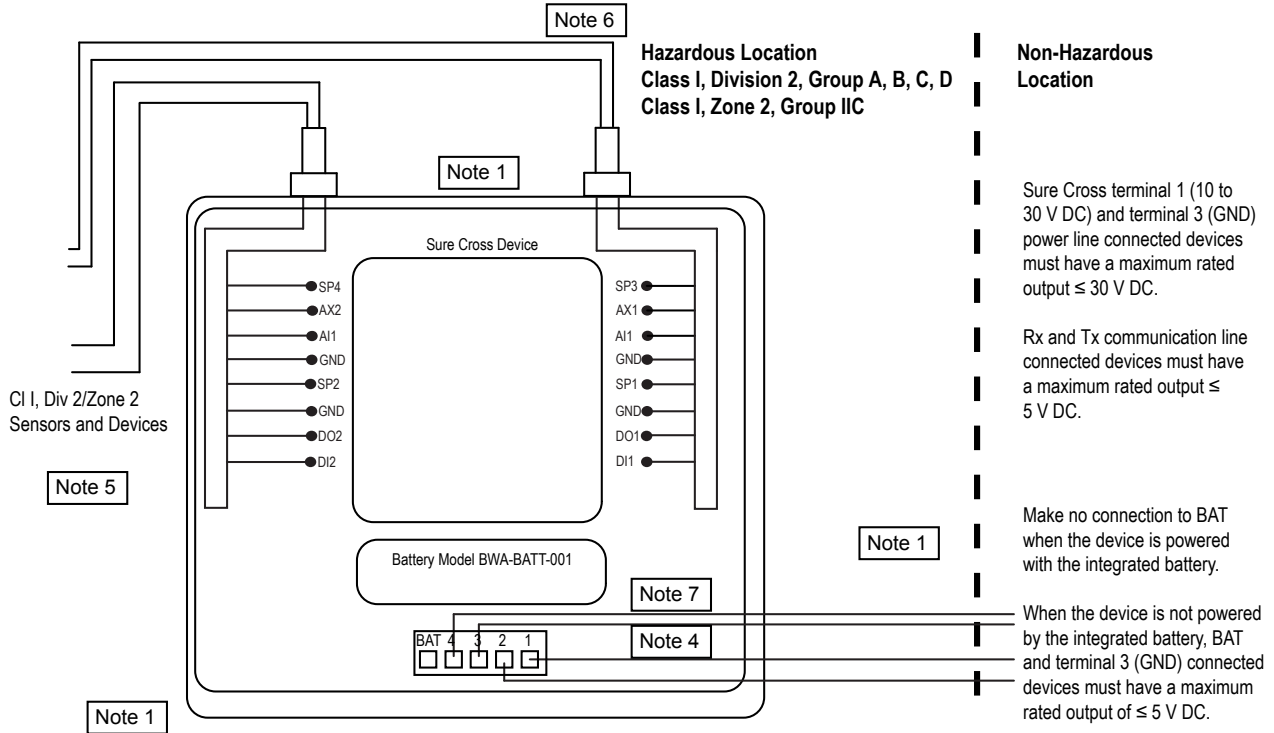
Note 6

Hazardous Location
Class I, Division 2, Group A, B, C, D
Class I, Zone 2, Group IIC

Non-Hazardous Location

Note 1

Sure Cross Device

SP4
AX2
AI1
GND
SP2
GND
DO2
DI2

SP3
AX1
AI1
GND
SP1
GND
DO1
DI1

Cl I, Div 2/Zone 2 Sensors and Devices

Note 5

Battery Model BWA-BATT-001

Note 7

BAT 4 3 2 1

Note 4

Note 1

Note 1

Sure Cross terminal 1 (10 to 30 V DC) and terminal 3 (GND) power line connected devices must have a maximum rated output ≤ 30 V DC.

Rx and Tx communication line connected devices must have a maximum rated output ≤ 5 V DC.

Make no connection to BAT when the device is powered with the integrated battery.

When the device is not powered by the integrated battery, BAT and terminal 3 (GND) connected devices must have a maximum rated output of ≤ 5 V DC.